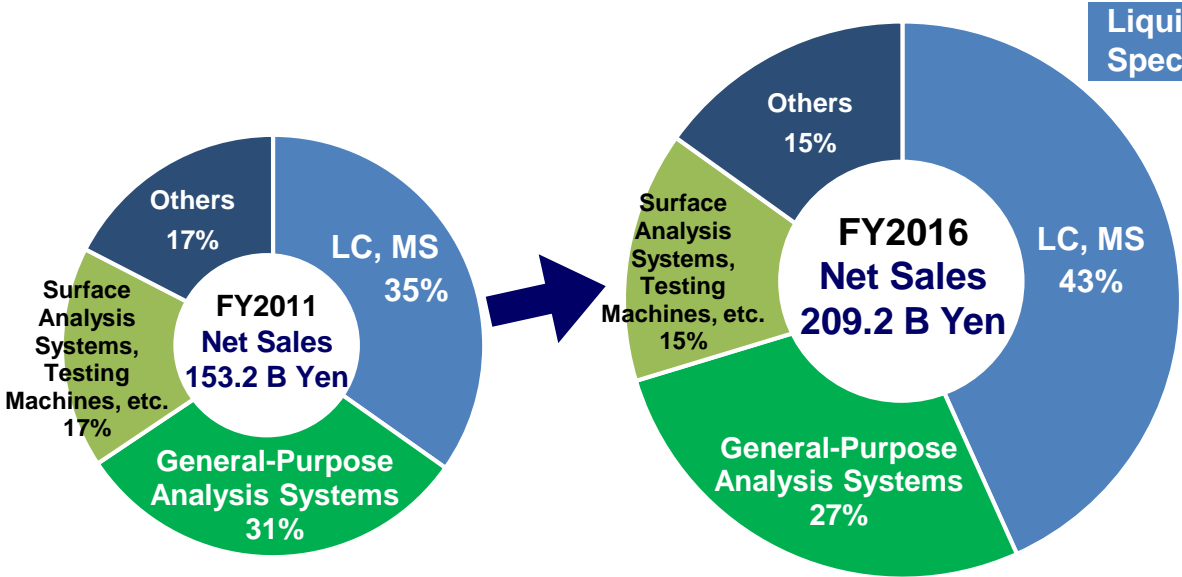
Liqui
Spec

Others
17%

LC, MS
35%

Surface Analysis Systems, Testing Machines, etc.
17%

FY2011
Net Sales
153.2 B Yen

General-Purpose Analysis Systems
31%

Others
15%

Surface Analysis Systems, Testing Machines, etc.
15%

FY2016
Net Sales
209.2 B Yen

LC, MS
43%

General-Purpose Analysis Systems
27%